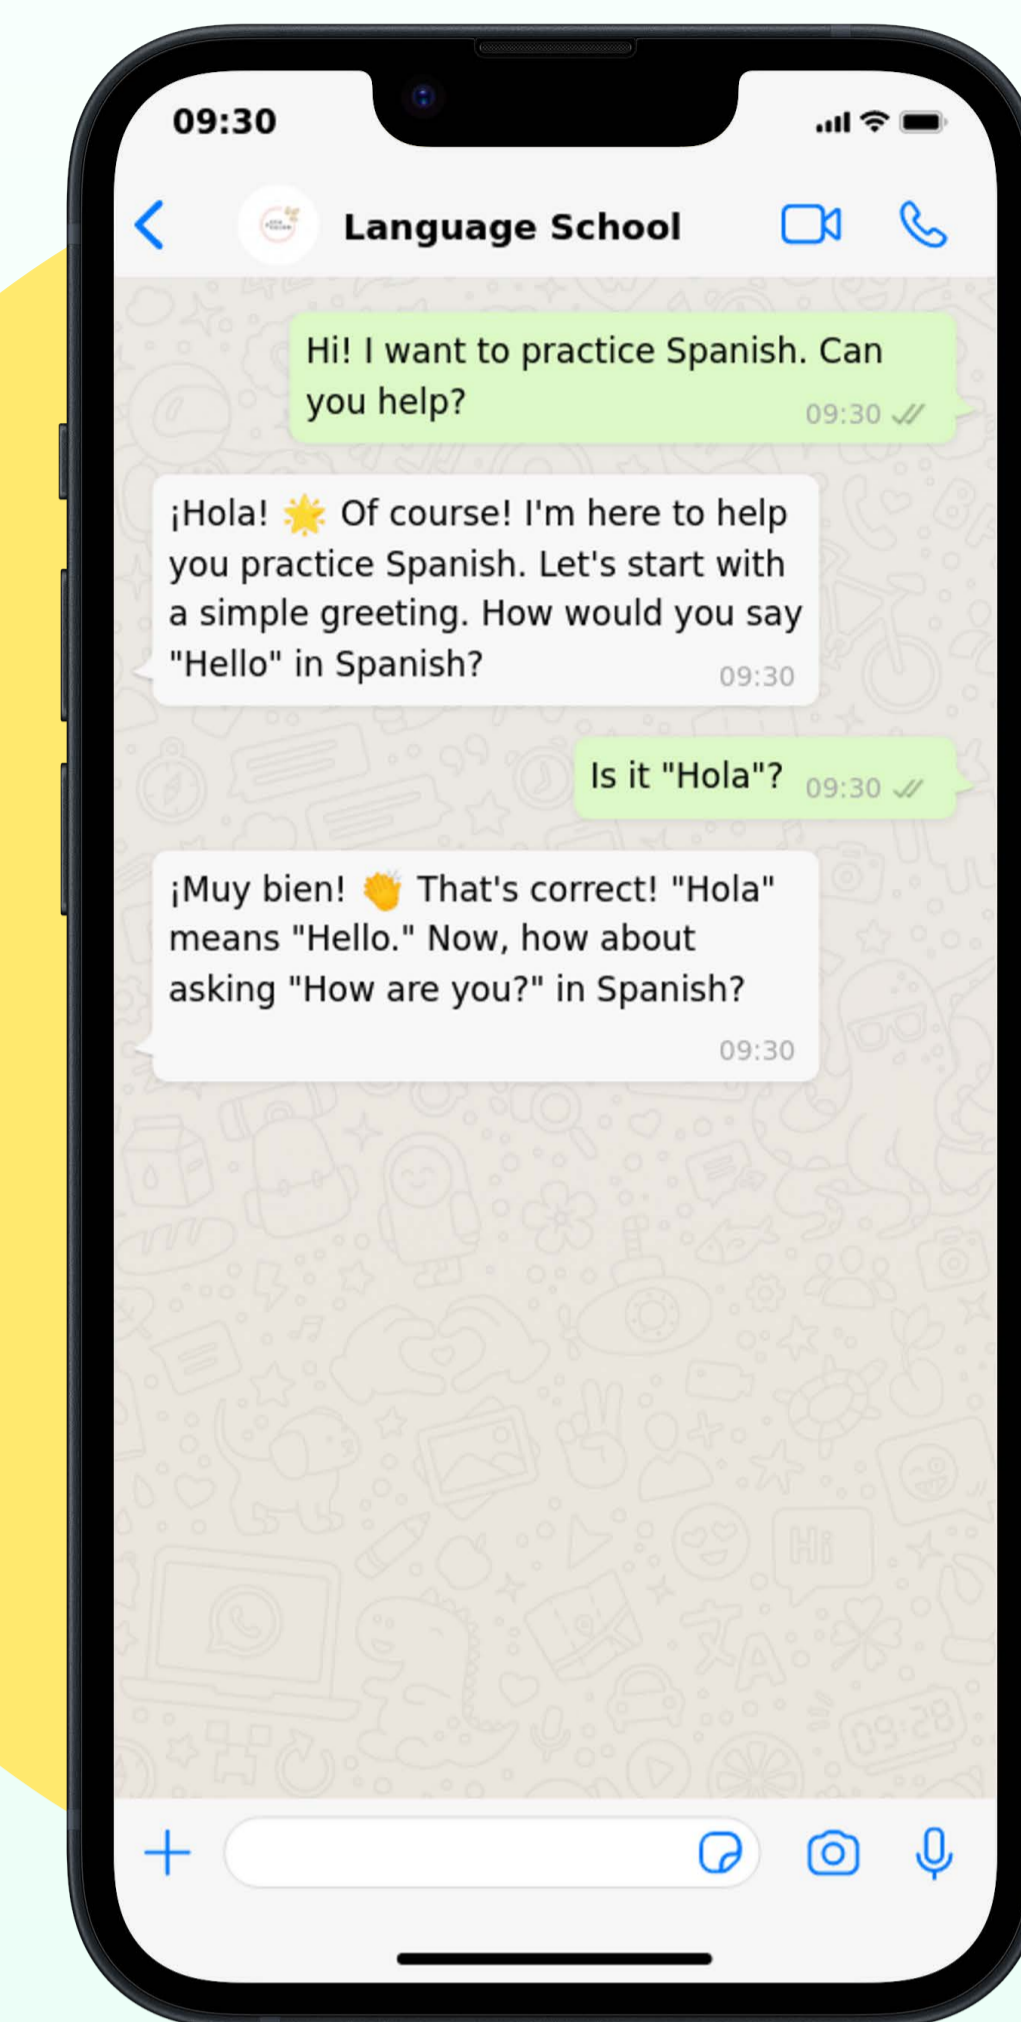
09:30

Language School

Hi! I want to practice Spanish. Can you help? 09:30

¡Hola! 🌟 Of course! I'm here to help you practice Spanish. Let's start with a simple greeting. How would you say "Hello" in Spanish? 09:30

Is it "Hola"? 09:30

¡Muy bien! 👏 That's correct! "Hola" means "Hello." Now, how about asking "How are you?" in Spanish? 09:30